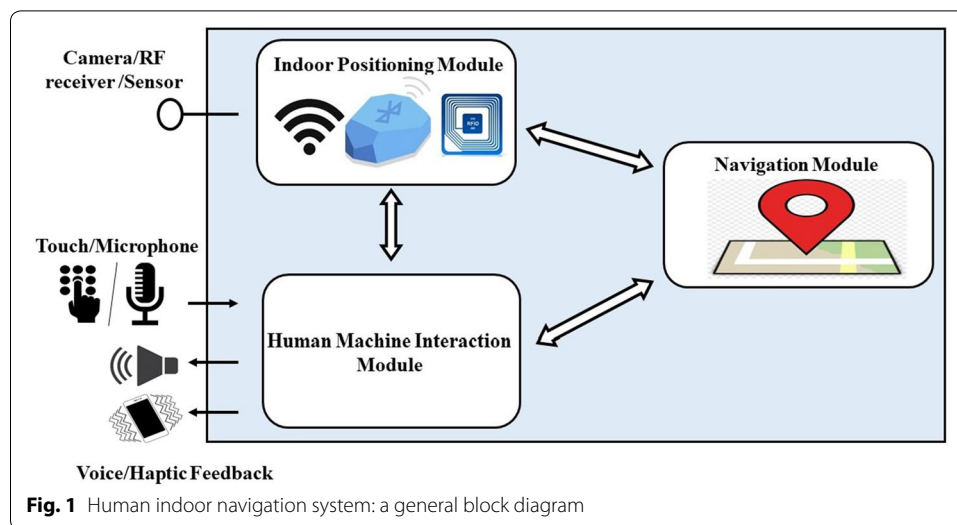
Camera/RF receiver /Sensor

Indoor Positioning Module

RFID

Navigation Module

Touch/Microphone

Human Machine Interaction Module

Voice/Haptic Feedback

**Fig. 1** Human indoor navigation system: a general block diagram